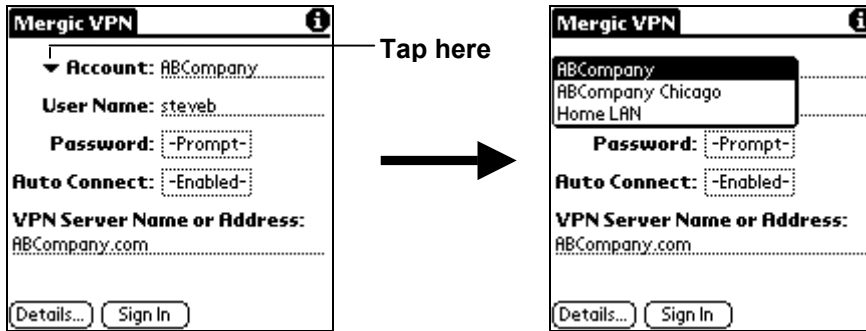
Mergic VPN

▾ Account: ABCompany

User Name: steveb

Password: -Prompt-

Auto Connect: -Enabled-

VPN Server Name or Address:
ABCompany.com

Details... Sign In

Tap here

Mergic VPN

ABCompany
ABCompany Chicago
Home LAN

Password: -Prompt-

Auto Connect: -Enabled-

VPN Server Name or Address:
ABCompany.com

Details... Sign In